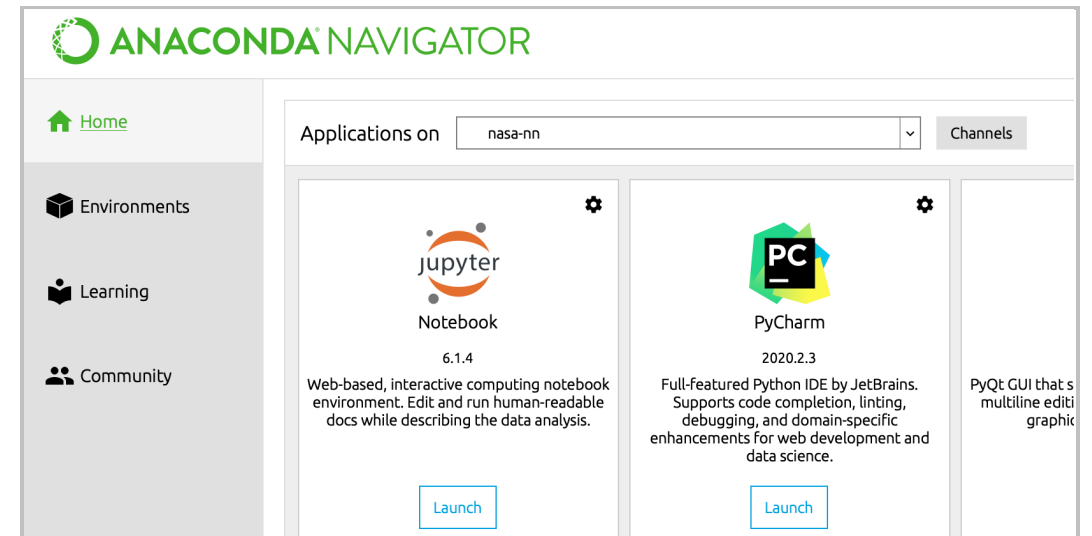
ANACONDA NAVIGATOR

Home

Environments

Learning

Community

Applications on nasa-nn

Channels

jupyter

Notebook

6.1.4

Web-based, interactive computing notebook environment. Edit and run human-readable docs while describing the data analysis.

Launch

PC

PyCharm

2020.2.3

Full-featured Python IDE by JetBrains. Supports code completion, linting, debugging, and domain-specific enhancements for web development and data science.

Launch

PyQt GUI that s
multiline editi
graphic